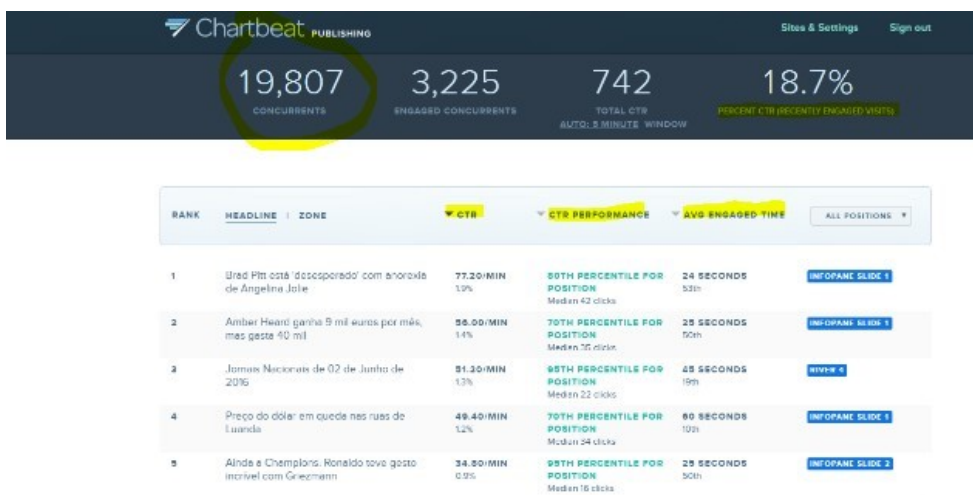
Chartbeat PUBLISHING

Sites & Settings Sign out

19,807 CONCURRENTS

3,225 ENGAGED CONCURRENTS

742 TOTAL CTR AUTO: 5 MINUTE WINDOW

18.7% PERCENT CTR (RECENTLY ENGAGED VISITS)

| RANK | HEADLINE \| ZONE | CTR | CTR PERFORMANCE | AVG ENGAGED TIME | ALL POSITIONS |
|---|---|---|---|---|---|
| 1 | Brad Pitt está 'desesperado' com anorexia de Angelina Jolie | 77.20/MIN 1.9% | 80TH PERCENTILE FOR POSITION Median 42 clicks | 24 SECONDS 53th | INFOPANE SLIDE 1 |
| 2 | Amber Heard ganha 9 mil euros por mês, mas gasta 40 mil | 56.00/MIN 1.4% | 70TH PERCENTILE FOR POSITION Median 35 clicks | 25 SECONDS 50th | INFOPANE SLIDE 1 |
| 3 | Jornais Nacionais de 02 de Junho de 2016 | 51.30/MIN 1.3% | 95TH PERCENTILE FOR POSITION Median 22 clicks | 45 SECONDS 19th | RIVER 4 |
| 4 | Preço do dólar em queda nas ruas de Luanda | 49.40/MIN 1.2% | 70TH PERCENTILE FOR POSITION Median 34 clicks | 60 SECONDS 10th | INFOPANE SLIDE 1 |
| 5 | Ainda a Champions. Ronaldo teve gesto incrível com Griezmann | 34.80/MIN 0.9% | 95TH PERCENTILE FOR POSITION Median 16 clicks | 25 SECONDS 50th | INFOPANE SLIDE 2 |